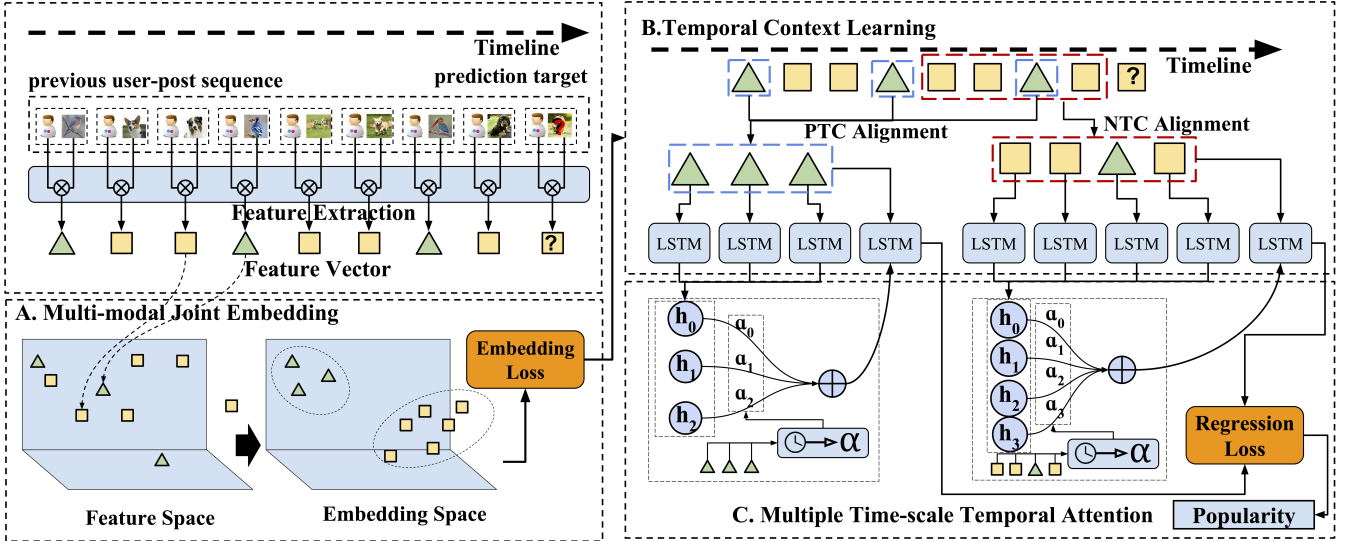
Timeline

previous user-post sequence

prediction target

Feature Extraction

Feature Vector

A. Multi-modal Joint Embedding

Feature Space

Embedding Space

Embedding Loss

B.Temporal Context Learning

Timeline

PTC Alignment

NTC Alignment

LSTM LSTM LSTM LSTM

LSTM LSTM LSTM LSTM LSTM

$h_0$ $h_1$ $h_2$

$\alpha_0$ $\alpha_1$ $\alpha_2$

$\alpha$

$h_0$ $h_1$ $h_2$ $h_3$

$\alpha_0$ $\alpha_1$ $\alpha_2$ $\alpha_3$

$\alpha$

Regression Loss

C. Multiple Time-scale Temporal Attention

Popularity